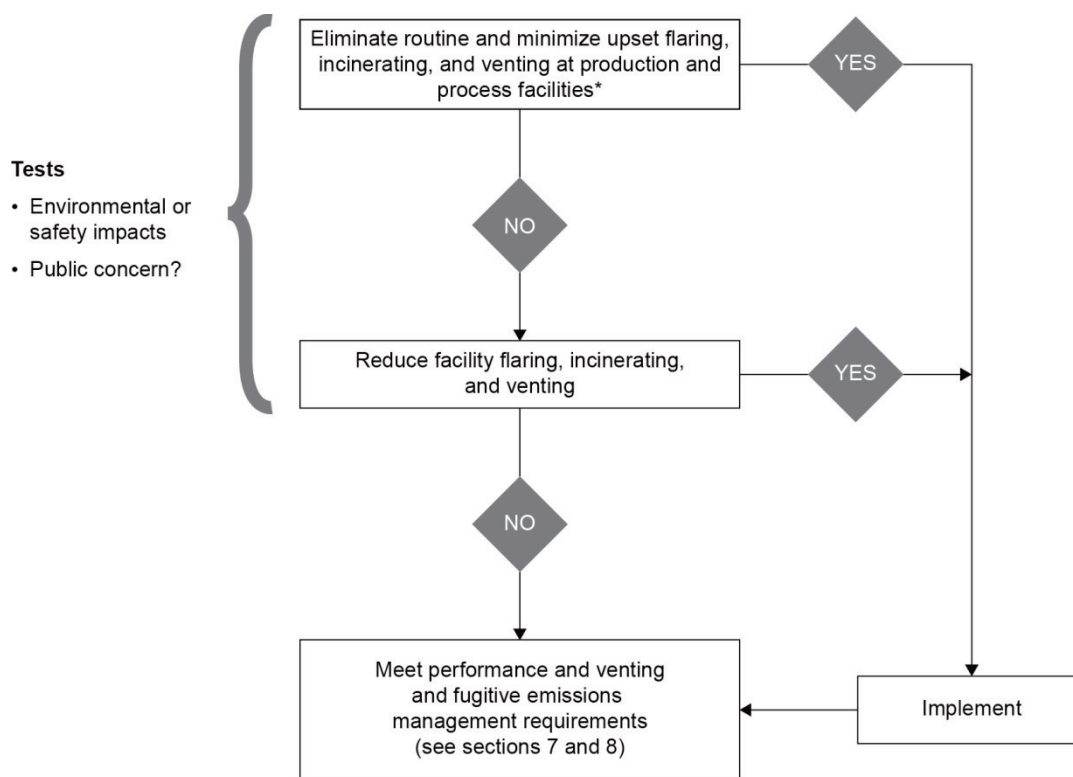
Tests

• Environmental or safety impacts

• Public concern?

Eliminate routine and minimize upset flaring, incinerating, and venting at production and process facilities*

YES

NO

Reduce facility flaring, incinerating, and venting

YES

NO

Meet performance and venting and fugitive emissions management requirements (see sections 7 and 8)

Implement